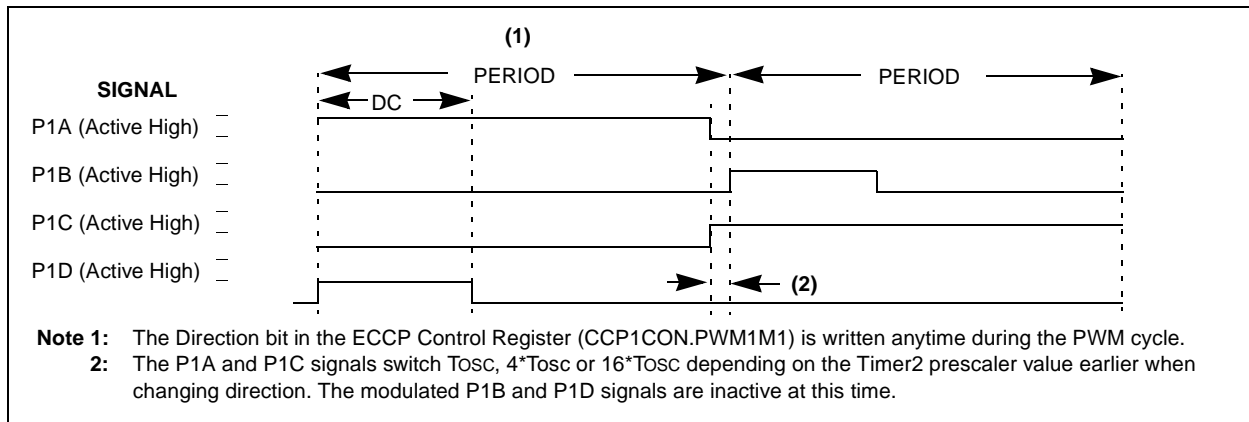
(1)

SIGNAL

PERIOD

PERIOD

DC

P1A (Active High)

P1B (Active High)

P1C (Active High)

P1D (Active High)

(2)

**Note 1:** The Direction bit in the ECCP Control Register (CCP1CON.PWM1M1) is written anytime during the PWM cycle.

**2:** The P1A and P1C signals switch TOSC, 4*Tosc or 16*TOSC depending on the Timer2 prescaler value earlier when changing direction. The modulated P1B and P1D signals are inactive at this time.